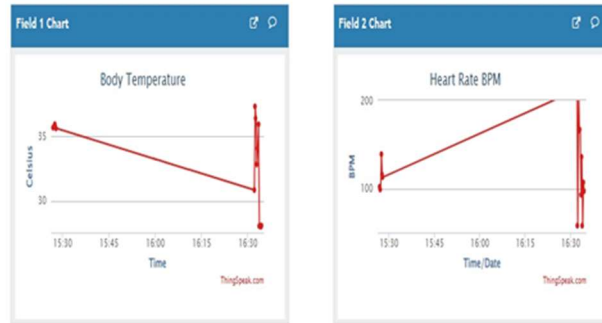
Field 1 Chart

Body Temperature

Celsius

35

30

15:30 15:45 16:00 16:15 16:30

Time

ThingSpeak.com

Field 2 Chart

Heart Rate BPM

BPM

200

100

15:30 15:45 16:00 16:15 16:30

Time/Date

ThingSpeak.com